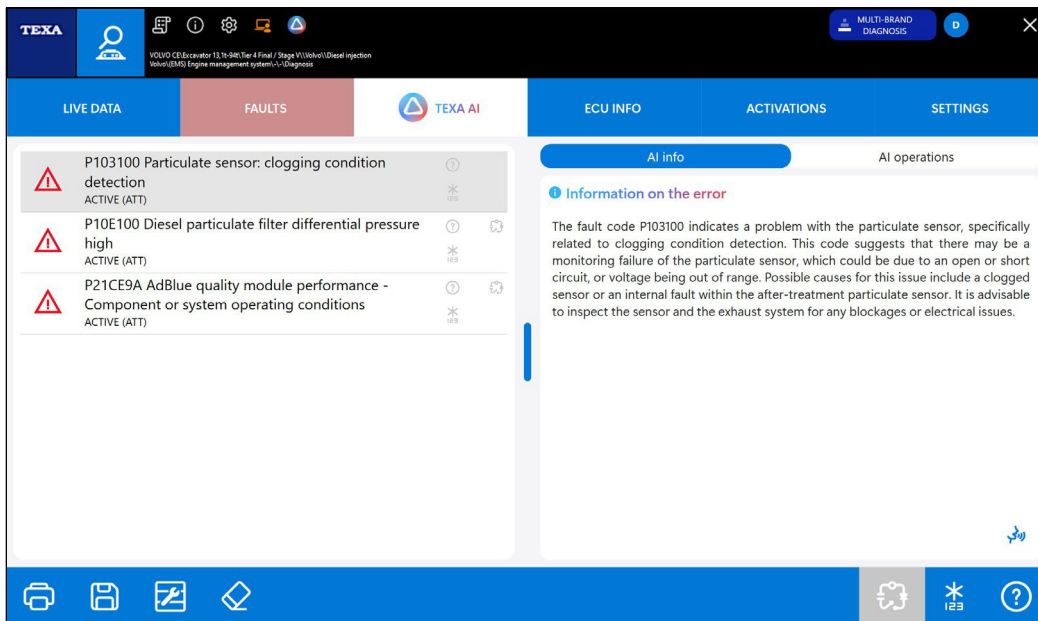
TEXA

VOLVO CE\Excavator 13,1t-94t\Tier 4 Final / Stage V\\Volvo\\Diesel injection
Volvo\(EMS) Engine management system\-\-\Diagnosis

MULTI-BRAND DIAGNOSIS

D

LIVE DATA | FAULTS | TEXA AI | ECU INFO | ACTIVATIONS | SETTINGS

P103100 Particulate sensor: clogging condition detection
ACTIVE (ATT)

P10E100 Diesel particulate filter differential pressure high
ACTIVE (ATT)

P21CE9A AdBlue quality module performance - Component or system operating conditions
ACTIVE (ATT)

AI info

AI operations

Information on the error

The fault code P103100 indicates a problem with the particulate sensor, specifically related to clogging condition detection. This code suggests that there may be a monitoring failure of the particulate sensor, which could be due to an open or short circuit, or voltage being out of range. Possible causes for this issue include a clogged sensor or an internal fault within the after-treatment particulate sensor. It is advisable to inspect the sensor and the exhaust system for any blockages or electrical issues.

123